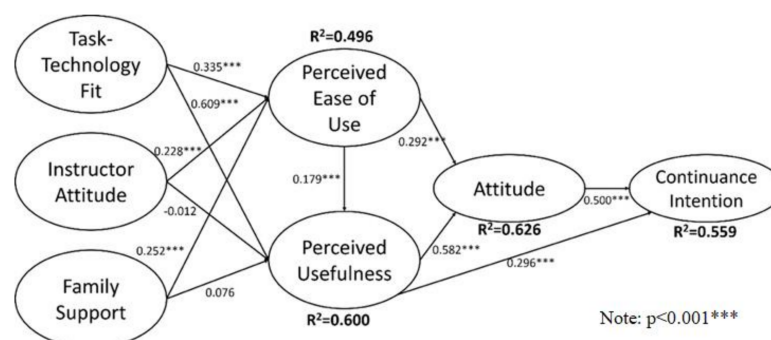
Task-Technology Fit

$R^2$=0.496

0.335***

0.609***

Perceived Ease of Use

Instructor Attitude

0.228***

0.292***

0.179***

-0.012

Attitude

Continuance Intention

0.500***

$R^2$=0.626

$R^2$=0.559

0.252***

Perceived Usefulness

0.582***

0.296***

Family Support

0.076

$R^2$=0.600

Note: p<0.001***